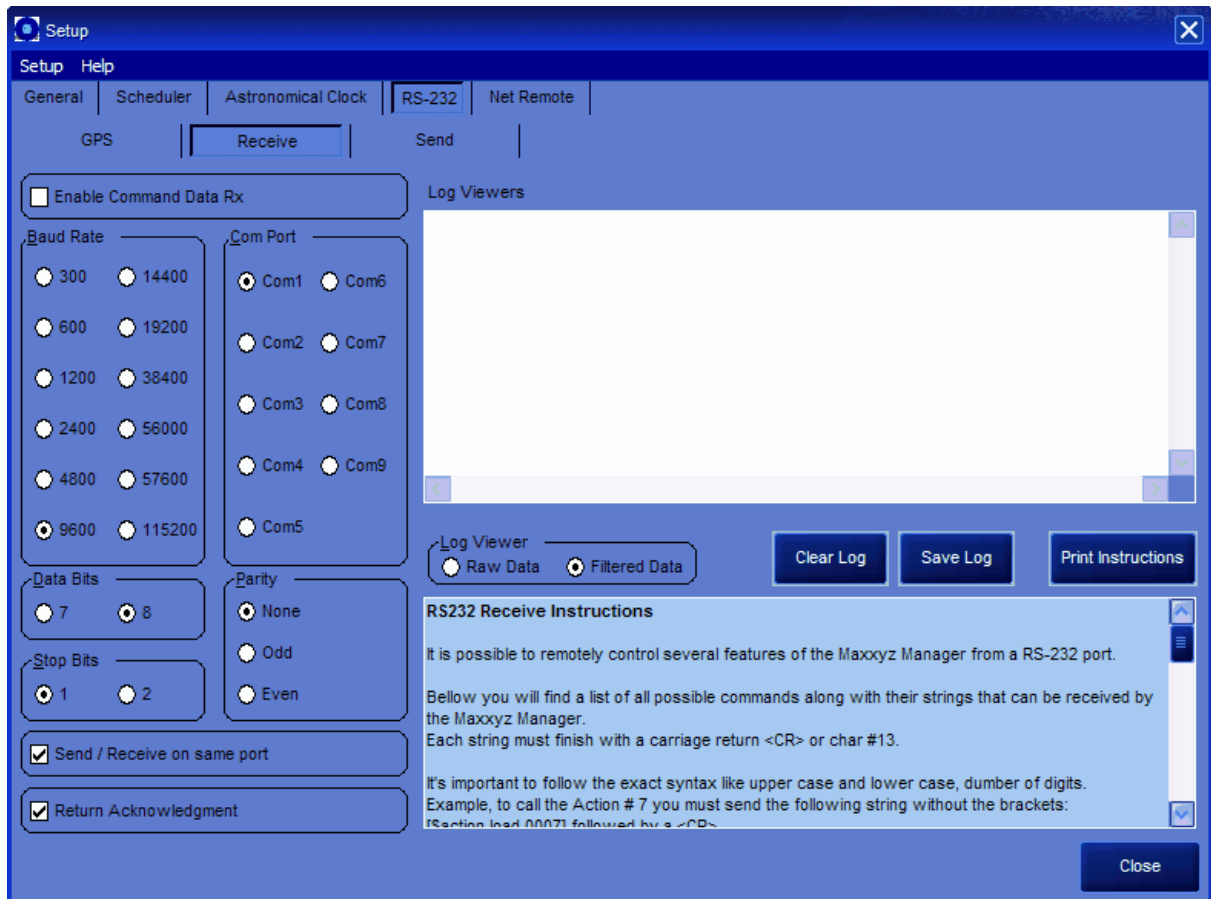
Setup

Setup Help

General | Scheduler | Astronomical Clock | RS-232 | Net Remote

GPS | Receive | Send

Enable Command Data Rx

Baud Rate
300
14400
600
19200
1200
38400
2400
56000
4800
57600
9600
115200

Com Port
Com1
Com6
Com2
Com7
Com3
Com8
Com4
Com9
Com5

Data Bits
7
8

Parity
None
Odd
Even

Stop Bits
1
2

Send / Receive on same port

Return Acknowledgment

Log Viewers

Log Viewer
Raw Data
Filtered Data

Clear Log

Save Log

Print Instructions

RS232 Receive Instructions

It is possible to remotely control several features of the Maxxyz Manager from a RS-232 port.

Bellow you will find a list of all possible commands along with their strings that can be received by the Maxxyz Manager.
Each string must finish with a carriage return <CR> or char #13.

It's important to follow the exact syntax like upper case and lower case, dumber of digits.
Example, to call the Action # 7 you must send the following string without the brackets:
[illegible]

Close